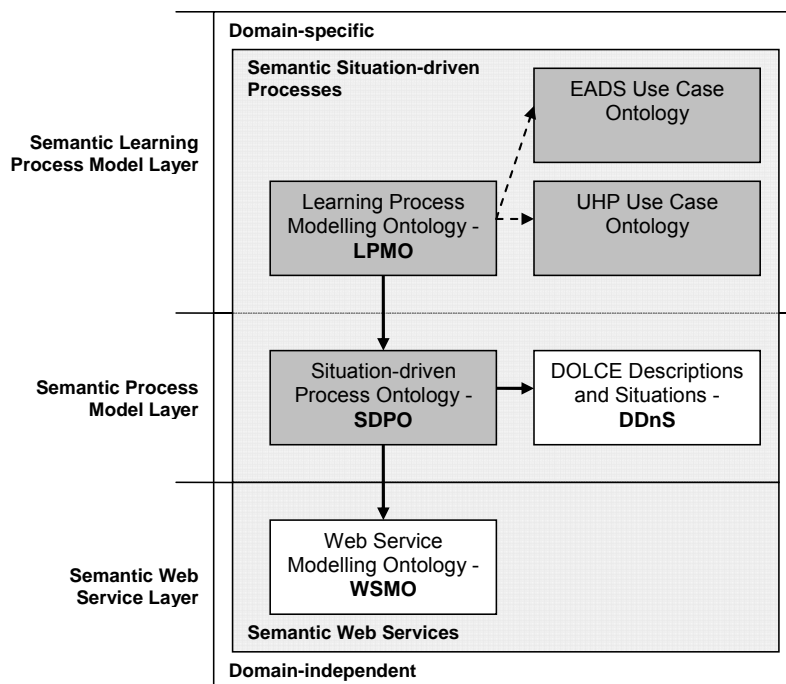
Domain-specific

Semantic Situation-driven Processes

EADS Use Case Ontology

Semantic Learning Process Model Layer

Learning Process Modelling Ontology - **LPMO**

UHP Use Case Ontology

Semantic Process Model Layer

Situation-driven Process Ontology - **SDPO**

DOLCE Descriptions and Situations - **DDnS**

Semantic Web Service Layer

Web Service Modelling Ontology - **WSMO**

Semantic Web Services

Domain-independent